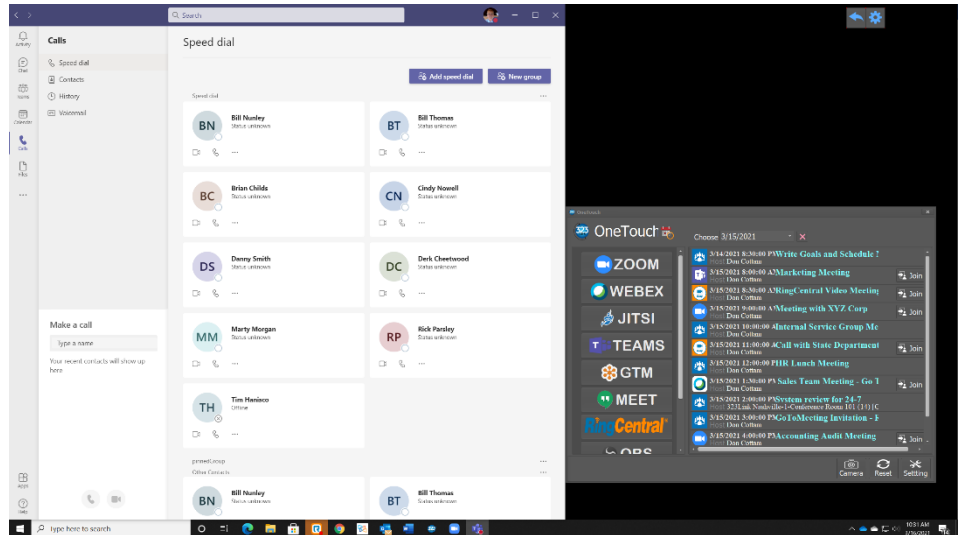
Search

Activity
Chat
Teams
Calendar
Calls
Files
Apps
Help

Calls

Speed dial
Contacts
History
Voicemail

Speed dial

Add speed dial
New group

Speed dial

BN Bill Nunley Status unknown
BT Bill Thomas Status unknown
BC Brian Childs Status unknown
CN Cindy Nowell Status unknown
DS Danny Smith Status unknown
DC Derk Cheetwood Status unknown
MM Marty Morgan Status unknown
RP Rick Parsley Status unknown
TH Tim Hanisco Offline

Make a call
Type a name
Your recent contacts will show up here

pinnedGroup
Other Contacts

BN Bill Nunley Status unknown
BT Bill Thomas Status unknown

OneTouch

OneTouch
Choose 3/15/2021

ZOOM
WEBEX
JITSI
TEAMS
GTM
MEET
RingCentral
OBS

3/14/2021 8:30:00 PM Write Goals and Schedule
Host: Don Cottam
3/15/2021 8:00:00 AM Marketing Meeting
Host: Don Cottam
Join
3/15/2021 8:30:00 AM RingCentral Video Meeting
Host: Don Cottam
Join
3/15/2021 9:00:00 AM Meeting with XYZ Corp
Host: Don Cottam
Join
3/15/2021 10:00:00 AM Internal Service Group Me
Host: Don Cottam
3/15/2021 11:00:00 AM Call with State Department
Host: Don Cottam
Join
3/15/2021 12:00:00 PM HR Lunch Meeting
Host: Don Cottam
3/15/2021 1:30:00 PM Sales Team Meeting - Go T
Host: Don Cottam
Join
3/15/2021 2:00:00 PM System review for 24-7
Host: 323Link Nashville-1-Conference Room 101 (14) [C
3/15/2021 3:00:00 PM GoToMeeting Invitation - F
Host: Don Cottam
3/15/2021 4:00:00 PM Accounting Audit Meeting
Host: Don Cottam
Join

Camera
Reset
Setting

Type here to search

10:31 AM
3/16/2021